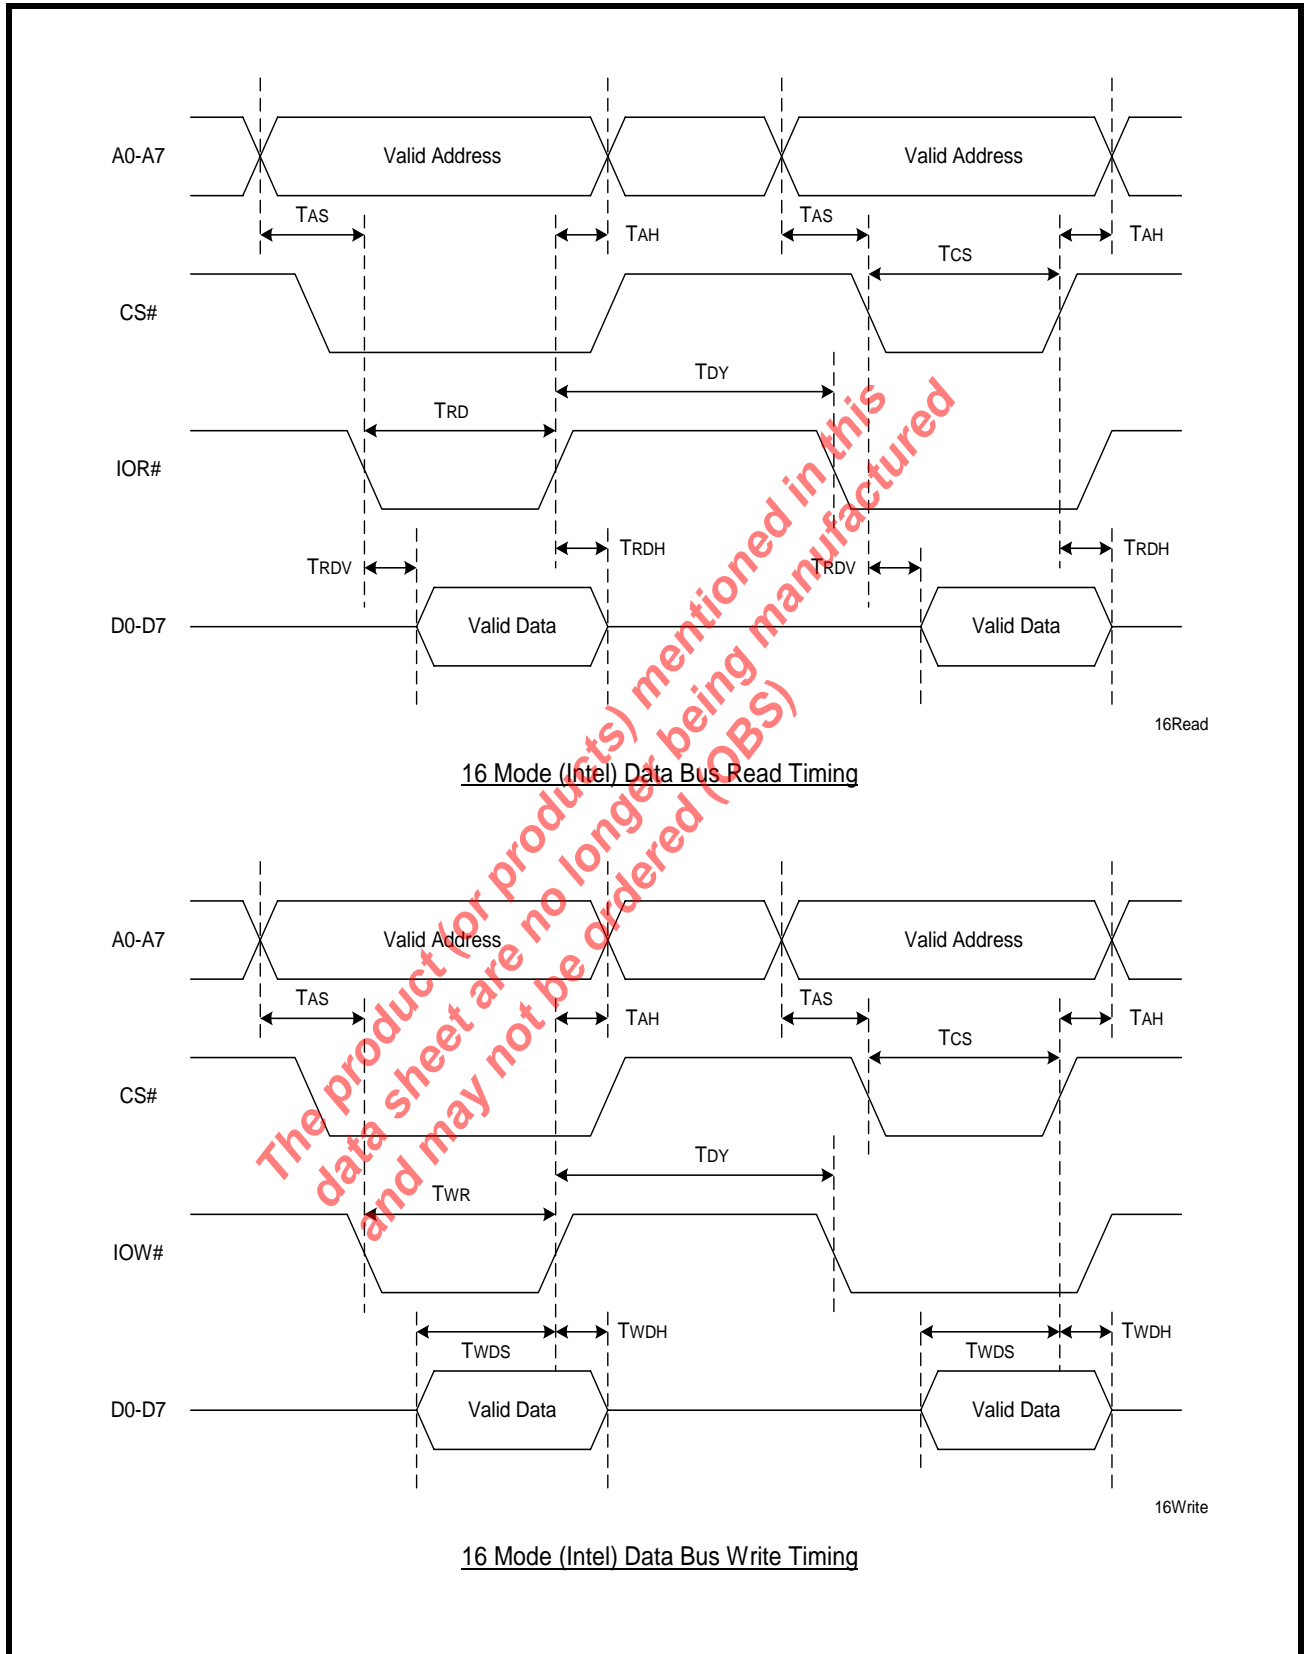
A0-A7
Valid Address
Valid Address
TAS
TAH
TAS
TAH
TCS
CS#
TDY
TRD
IOR#
TRDH
TRDV
TRDV
TRDH
D0-D7
Valid Data
Valid Data
16Read

16 Mode (Intel) Data Bus Read Timing

The product (or products) mentioned in this data sheet are no longer being manufactured and may not be ordered (OBS)

A0-A7
Valid Address
Valid Address
TAS
TAH
TAS
TAH
TCS
CS#
TDY
TWR
IOW#
TWDH
TWDS
TWDH
TWDS
D0-D7
Valid Data
Valid Data
16Write

16 Mode (Intel) Data Bus Write Timing